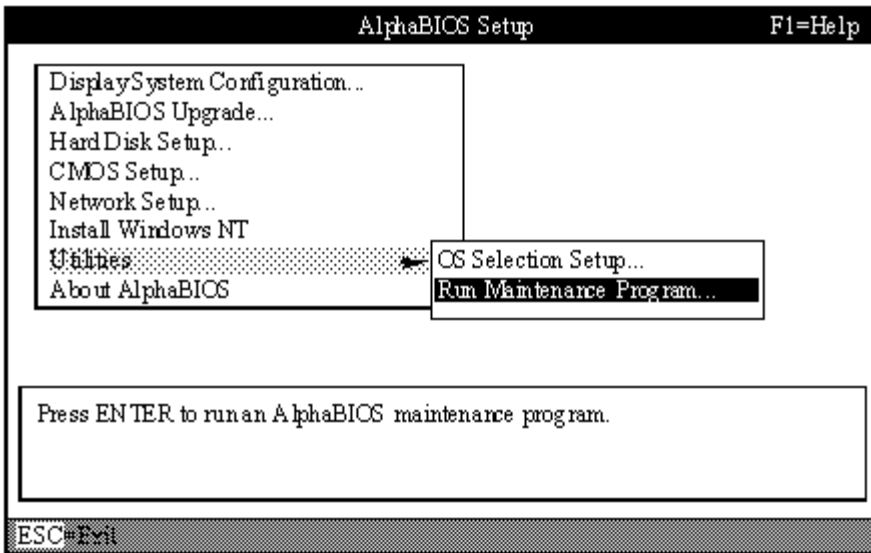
AlphaBIOS Setup F1=Help

DisplaySystem Configuration...
AlphaBIOS Upgrade...
Hard Disk Setup...
CMOS Setup...
Network Setup...
Install Windows NT
Utilities
About AlphaBIOS

OS Selection Setup...
Run Maintenance Program...

Press ENTER to run an AlphaBIOS maintenance program.

ESC=Exit